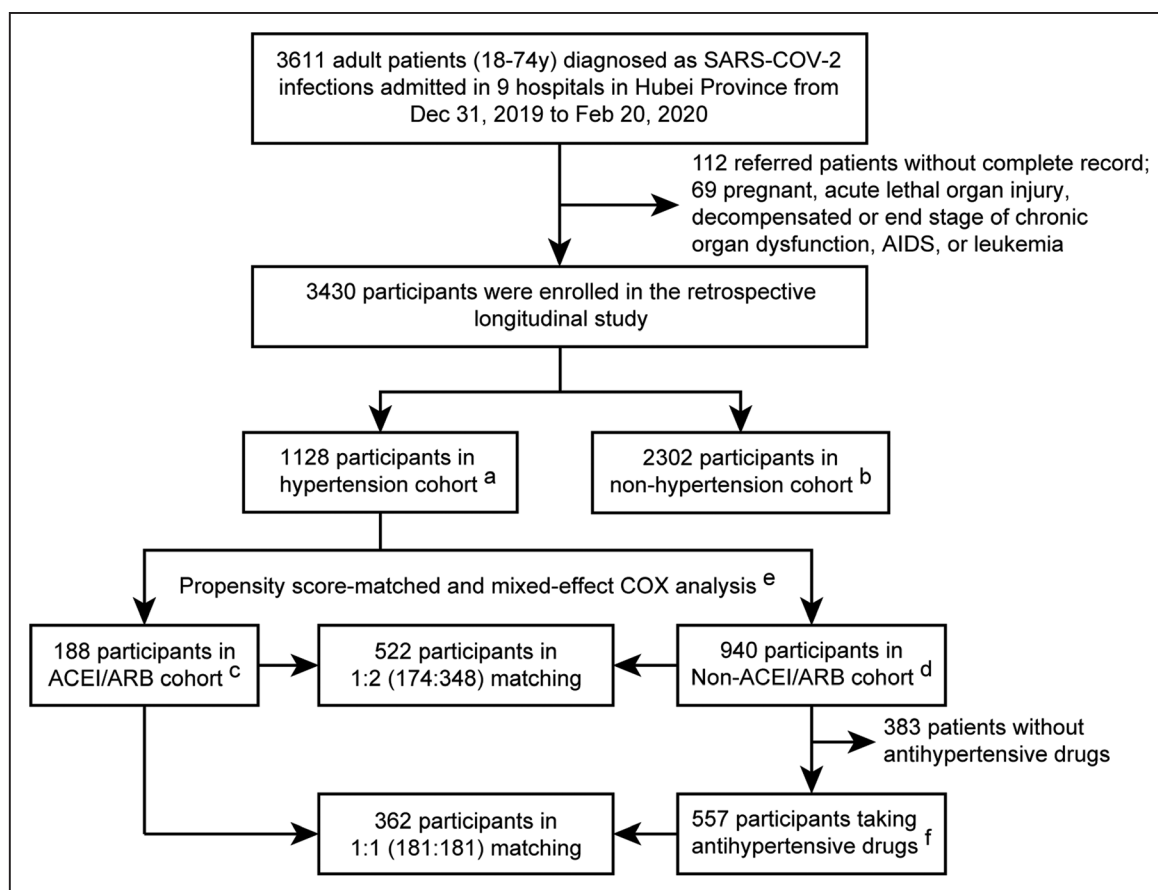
3611 adult patients (18-74y) diagnosed as SARS-COV-2 infections admitted in 9 hospitals in Hubei Province from Dec 31, 2019 to Feb 20, 2020

112 referred patients without complete record; 69 pregnant, acute lethal organ injury, decompensated or end stage of chronic organ dysfunction, AIDS, or leukemia

3430 participants were enrolled in the retrospective longitudinal study

1128 participants in hypertension cohort $^a$

2302 participants in non-hypertension cohort $^b$

Propensity score-matched and mixed-effect COX analysis $^e$

188 participants in ACEI/ARB cohort $^c$

522 participants in 1:2 (174:348) matching

940 participants in Non-ACEI/ARB cohort $^d$

383 patients without antihypertensive drugs

362 participants in 1:1 (181:181) matching

557 participants taking antihypertensive drugs $^f$